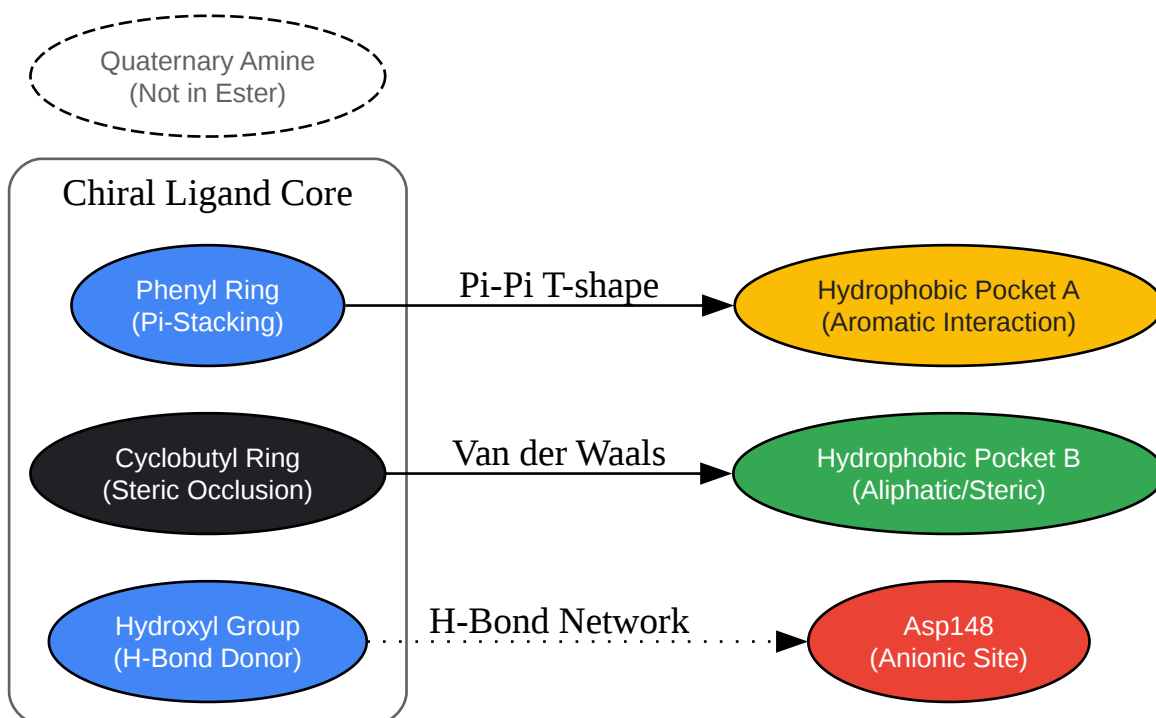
Quaternary Amine
(Not in Ester)

Chiral Ligand Core

Phenyl Ring
(Pi-Stacking)

Pi-Pi T-shape

Hydrophobic Pocket A
(Aromatic Interaction)

Cyclobutyl Ring
(Steric Occlusion)

Van der Waals

Hydrophobic Pocket B
(Aliphatic/Steric)

Hydroxyl Group
(H-Bond Donor)

H-Bond Network

Asp148
(Anionic Site)